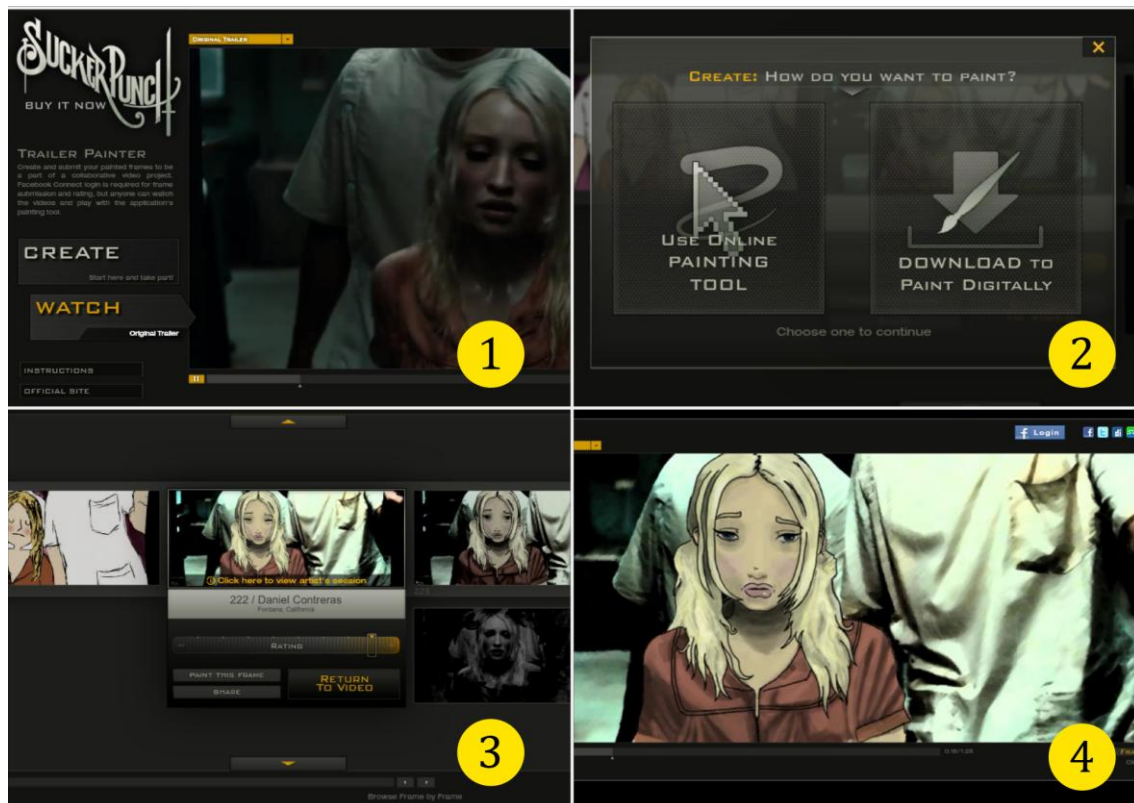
SUCKER PUNCH

BUY IT NOW

ORIGINAL TRAILER

TRAILER PAINTER

Create and submit your painted frames to be a part of a collaborative video project. Facebook Connect login is required for frame submission and rating, but anyone can watch the videos and play with the application's painting tool.

CREATE

Start here and take part!

WATCH

Original Trailer

INSTRUCTIONS

OFFICIAL SITE

1

✕

CREATE: HOW DO YOU WANT TO PAINT?

USE ONLINE PAINTING TOOL

DOWNLOAD TO PAINT DIGITALLY

Choose one to continue

2

Click here to view artist's session

222 / Daniel Contreras

Fontana, California

RATING

PAINT THIS FRAME

SHARE

RETURN TO VIDEO

Browse Frame by Frame

3

f Login

0:15/1:23

4